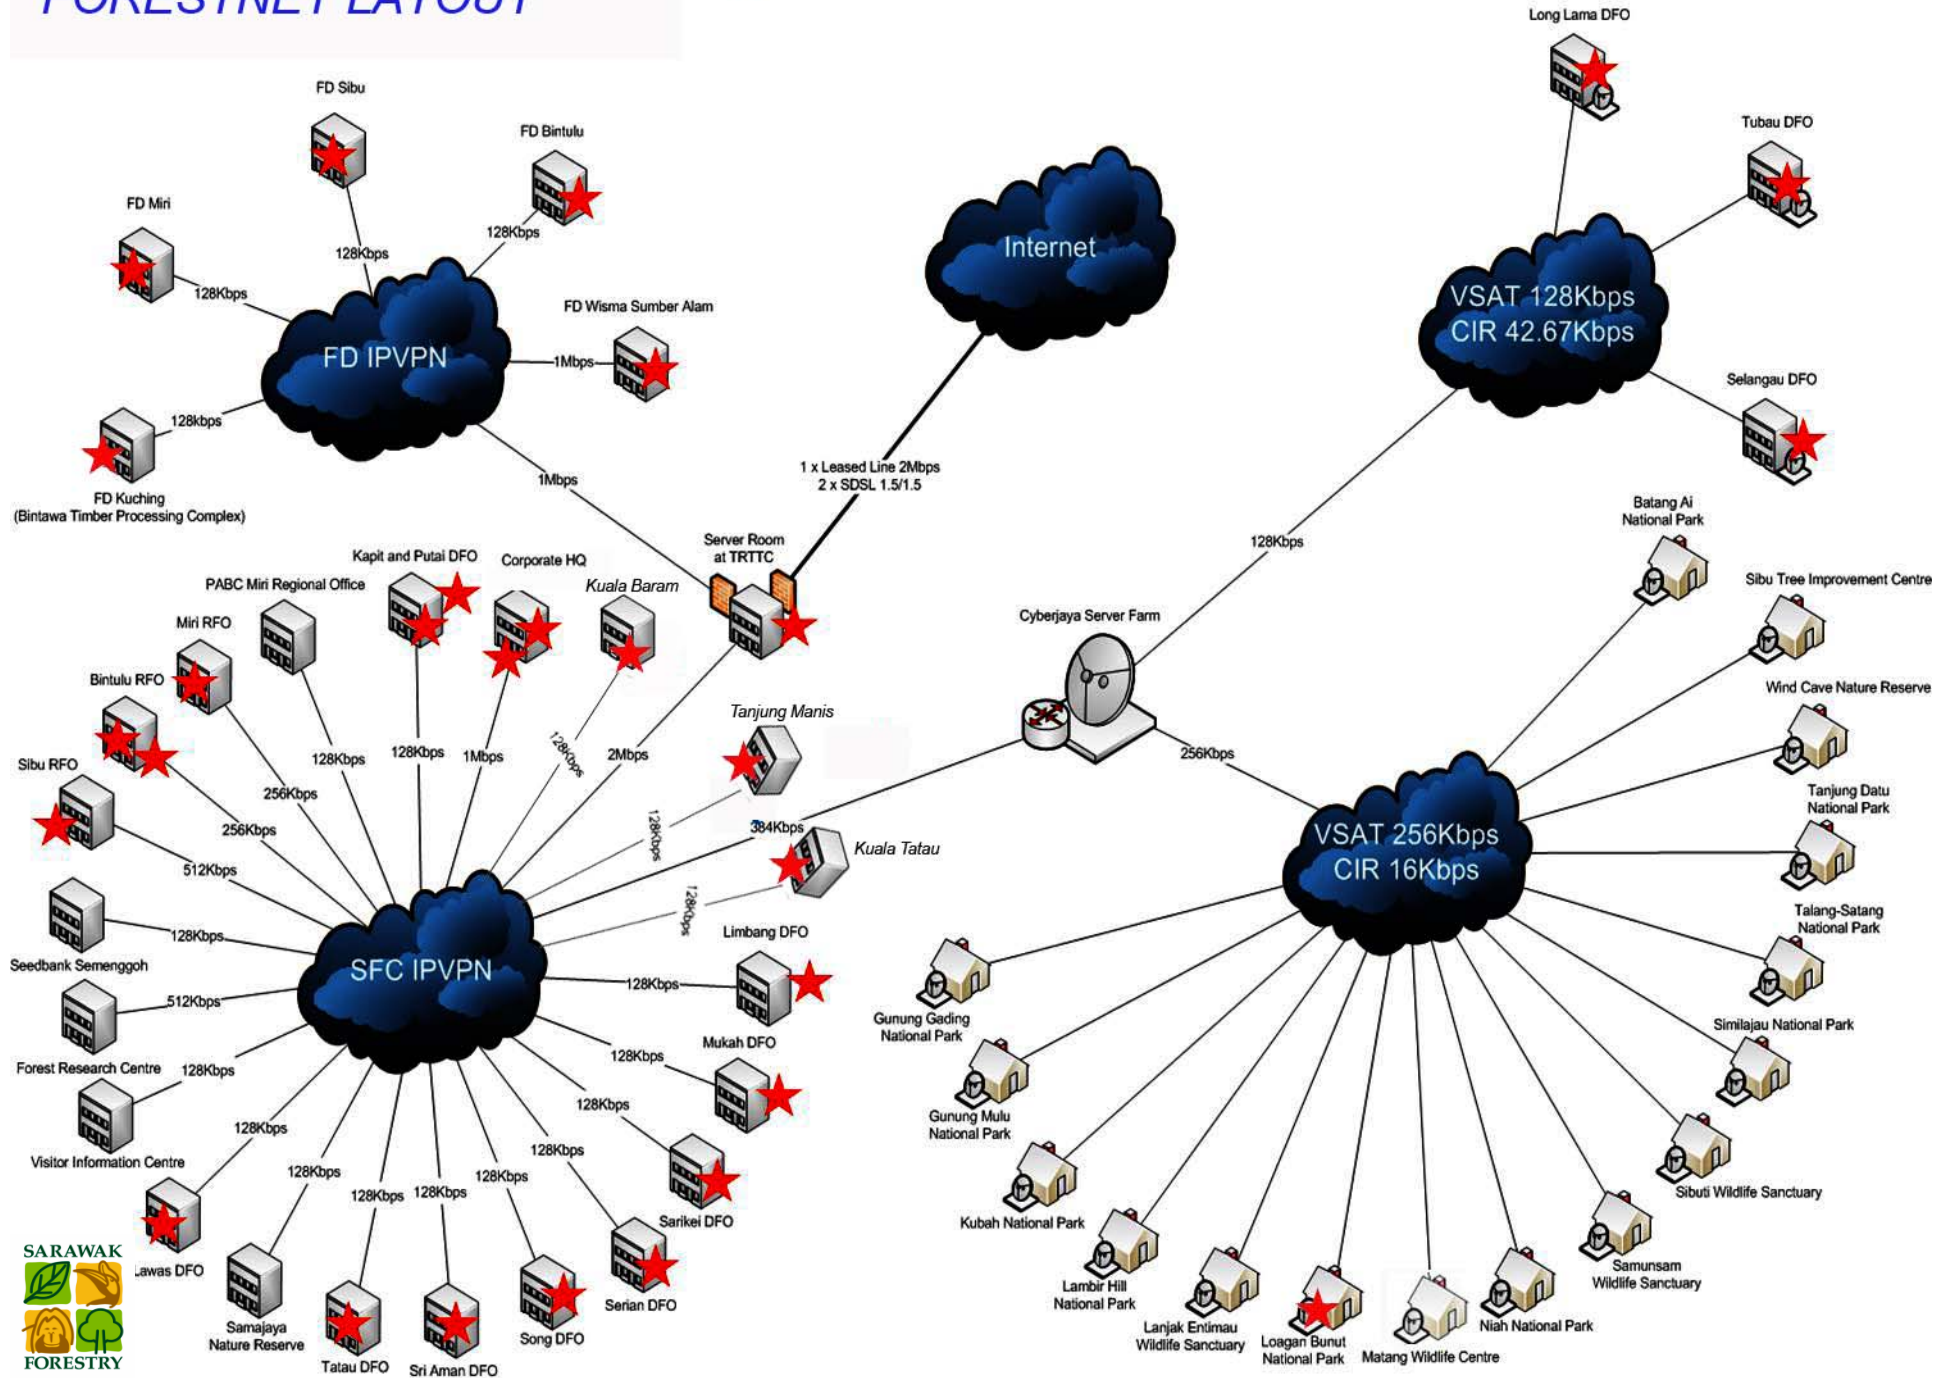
FORESTNET LAYOUT

FD Sibu
FD Bintulu
FD Miri
128Kbps
128Kbps
128Kbps
FD IPVPN
FD Wisma Sumber Alam
1Mbps
128kbps
FD Kuching
(Bintawa Timber Processing Complex)
1Mbps

Internet
1 x Leased Line 2Mbps
2 x SDSL 1.5/1.5
Server Room
at TRTTC

Long Lama DFO
Tubau DFO
VSAT 128Kbps
CIR 42.67Kbps
Selangau DFO
128Kbps
Cyberjaya Server Farm
256Kbps

Kapit and Putai DFO
Corporate HQ
Kuala Baram
PABC Miri Regional Office
Miri RFO
Bintulu RFO
Sibu RFO
128Kbps
128Kbps
1Mbps
128Kbps
2Mbps
256Kbps
256Kbps
512Kbps
Tanjung Manis
128Kbps
384Kbps
Kuala Tatau
128Kbps
Seedbank Semenggoh
128Kbps
SFC IPVPN
512Kbps
Forest Research Centre
128Kbps
Visitor Information Centre
Limbang DFO
128Kbps
Mukah DFO
128Kbps
128Kbps
128Kbps
128Kbps
128Kbps
128Kbps
128Kbps
128Kbps
Sarikei DFO
Serian DFO
Song DFO
Sri Aman DFO
Tatau DFO
Samajaya Nature Reserve
Lawas DFO

SARAWAK
FORESTRY

Batang Ai National Park
Sibu Tree Improvement Centre
Wind Cave Nature Reserve
Tanjung Datu National Park
VSAT 256Kbps
CIR 16Kbps
Talang-Satang National Park
Similajau National Park
Gunung Gading National Park
Gunung Mulu National Park
Kubah National Park
Sibuti Wildlife Sanctuary
Samunsam Wildlife Sanctuary
Lambir Hill National Park
Lanjak Entimau Wildlife Sanctuary
Loagan Bunut National Park
Matang Wildlife Centre
Niah National Park